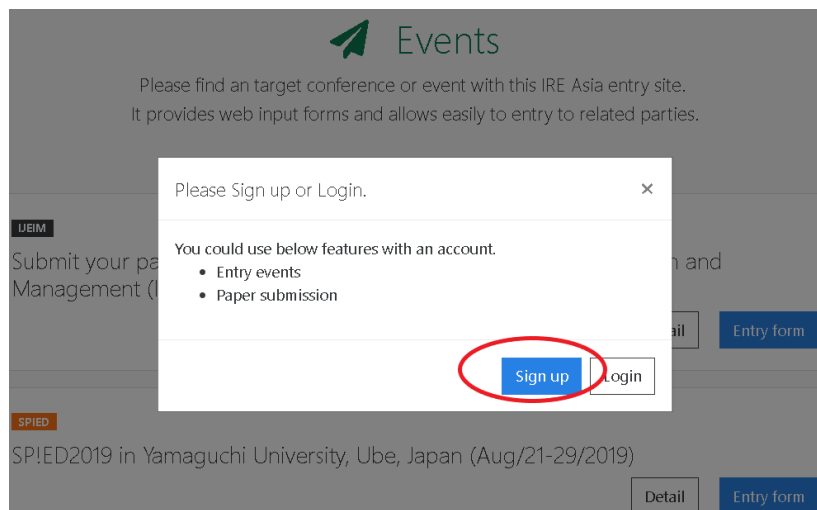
Events

Please find an target conference or event with this IRE Asia entry site.
It provides web input forms and allows easily to entry to related parties.

IJEIM

Submit your pa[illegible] n and Management (I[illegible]

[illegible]ail Entry form

Please Sign up or Login. ×

You could use below features with an account.
• Entry events
• Paper submission

Sign up Login

SPIED

SP!ED2019 in Yamaguchi University, Ube, Japan (Aug/21-29/2019)

Detail Entry form